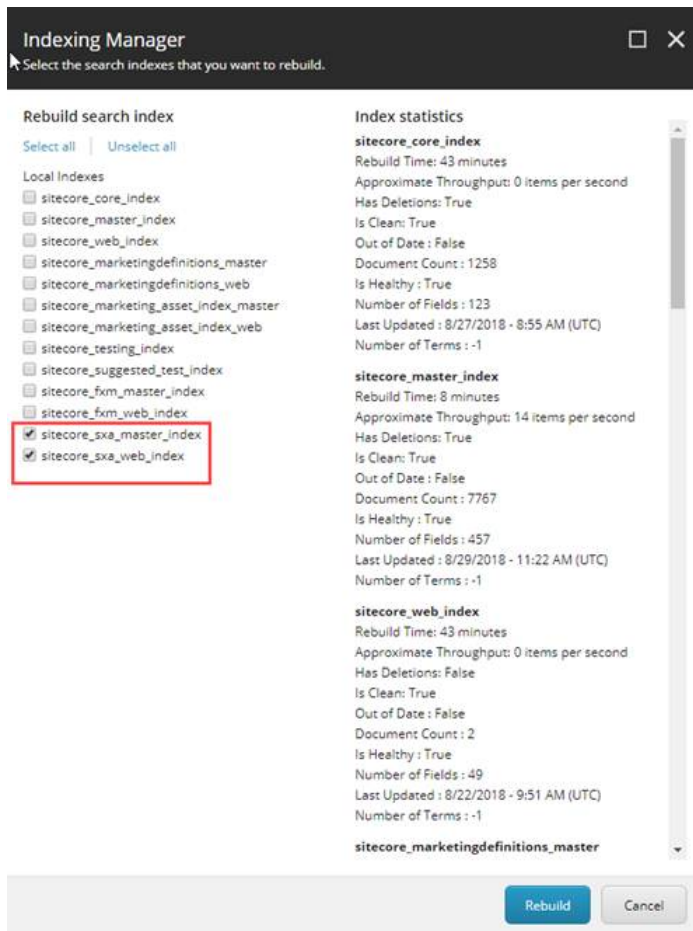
Indexing Manager

Select the search indexes that you want to rebuild.

Rebuild search index

Select all | Unselect all

Local Indexes

sitecore_core_index
sitecore_master_index
sitecore_web_index
sitecore_marketingdefinitions_master
sitecore_marketingdefinitions_web
sitecore_marketing_asset_index_master
sitecore_marketing_asset_index_web
sitecore_testing_index
sitecore_suggested_test_index
sitecore_fxm_master_index
sitecore_fxm_web_index
sitecore_sxa_master_index
sitecore_sxa_web_index

Index statistics

sitecore_core_index
Rebuild Time: 43 minutes
Approximate Throughput: 0 items per second
Has Deletions: True
Is Clean: True
Out of Date : False
Document Count : 1258
Is Healthy : True
Number of Fields : 123
Last Updated : 8/27/2018 - 8:55 AM (UTC)
Number of Terms : -1

sitecore_master_index
Rebuild Time: 8 minutes
Approximate Throughput: 14 items per second
Has Deletions: True
Is Clean: True
Out of Date : False
Document Count : 7767
Is Healthy : True
Number of Fields : 457
Last Updated : 8/29/2018 - 11:22 AM (UTC)
Number of Terms : -1

sitecore_web_index
Rebuild Time: 43 minutes
Approximate Throughput: 0 items per second
Has Deletions: False
Is Clean: True
Out of Date : False
Document Count : 2
Is Healthy : True
Number of Fields : 49
Last Updated : 8/22/2018 - 9:51 AM (UTC)
Number of Terms : -1

sitecore_marketingdefinitions_master

Rebuild
Cancel